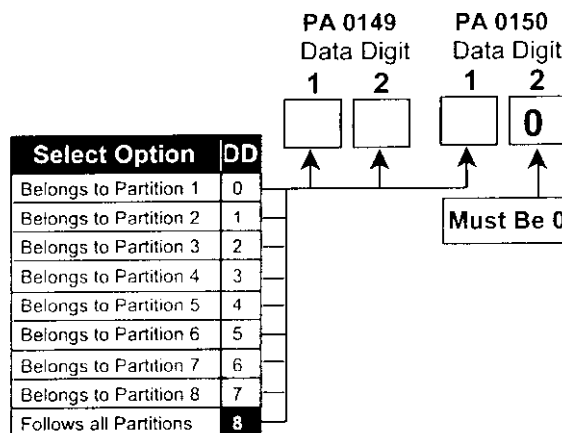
PA 0149
Data Digit
1 2

PA 0150
Data Digit
1 2

0

| Select Option | DD |
|---|---|
| Belongs to Partition 1 | 0 |
| Belongs to Partition 2 | 1 |
| Belongs to Partition 3 | 2 |
| Belongs to Partition 4 | 3 |
| Belongs to Partition 5 | 4 |
| Belongs to Partition 6 | 5 |
| Belongs to Partition 7 | 6 |
| Belongs to Partition 8 | 7 |
| Follows all Partitions | 8 |

Must Be 0